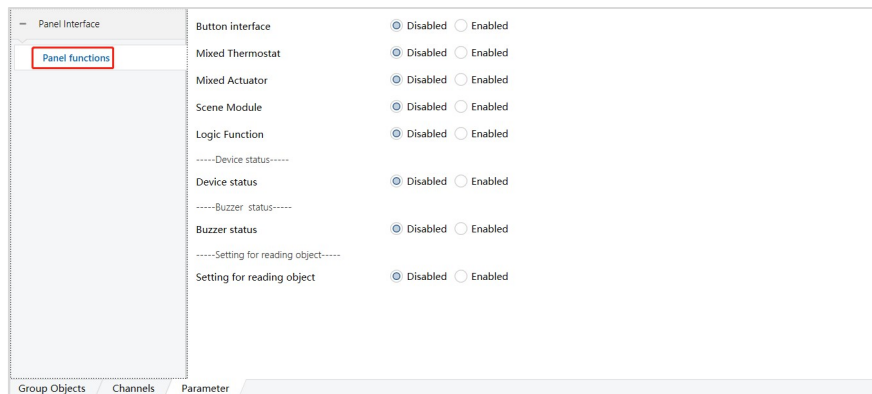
− Panel Interface

Panel functions

| | | |
|---|---|---|
| Button interface | Disabled | Enabled |
| Mixed Thermostat | Disabled | Enabled |
| Mixed Actuator | Disabled | Enabled |
| Scene Module | Disabled | Enabled |
| Logic Function | Disabled | Enabled |

-----Device status-----

| | | |
|---|---|---|
| Device status | Disabled | Enabled |

-----Buzzer status-----

| | | |
|---|---|---|
| Buzzer status | Disabled | Enabled |

-----Setting for reading object-----

| | | |
|---|---|---|
| Setting for reading object | Disabled | Enabled |

Group Objects Channels Parameter